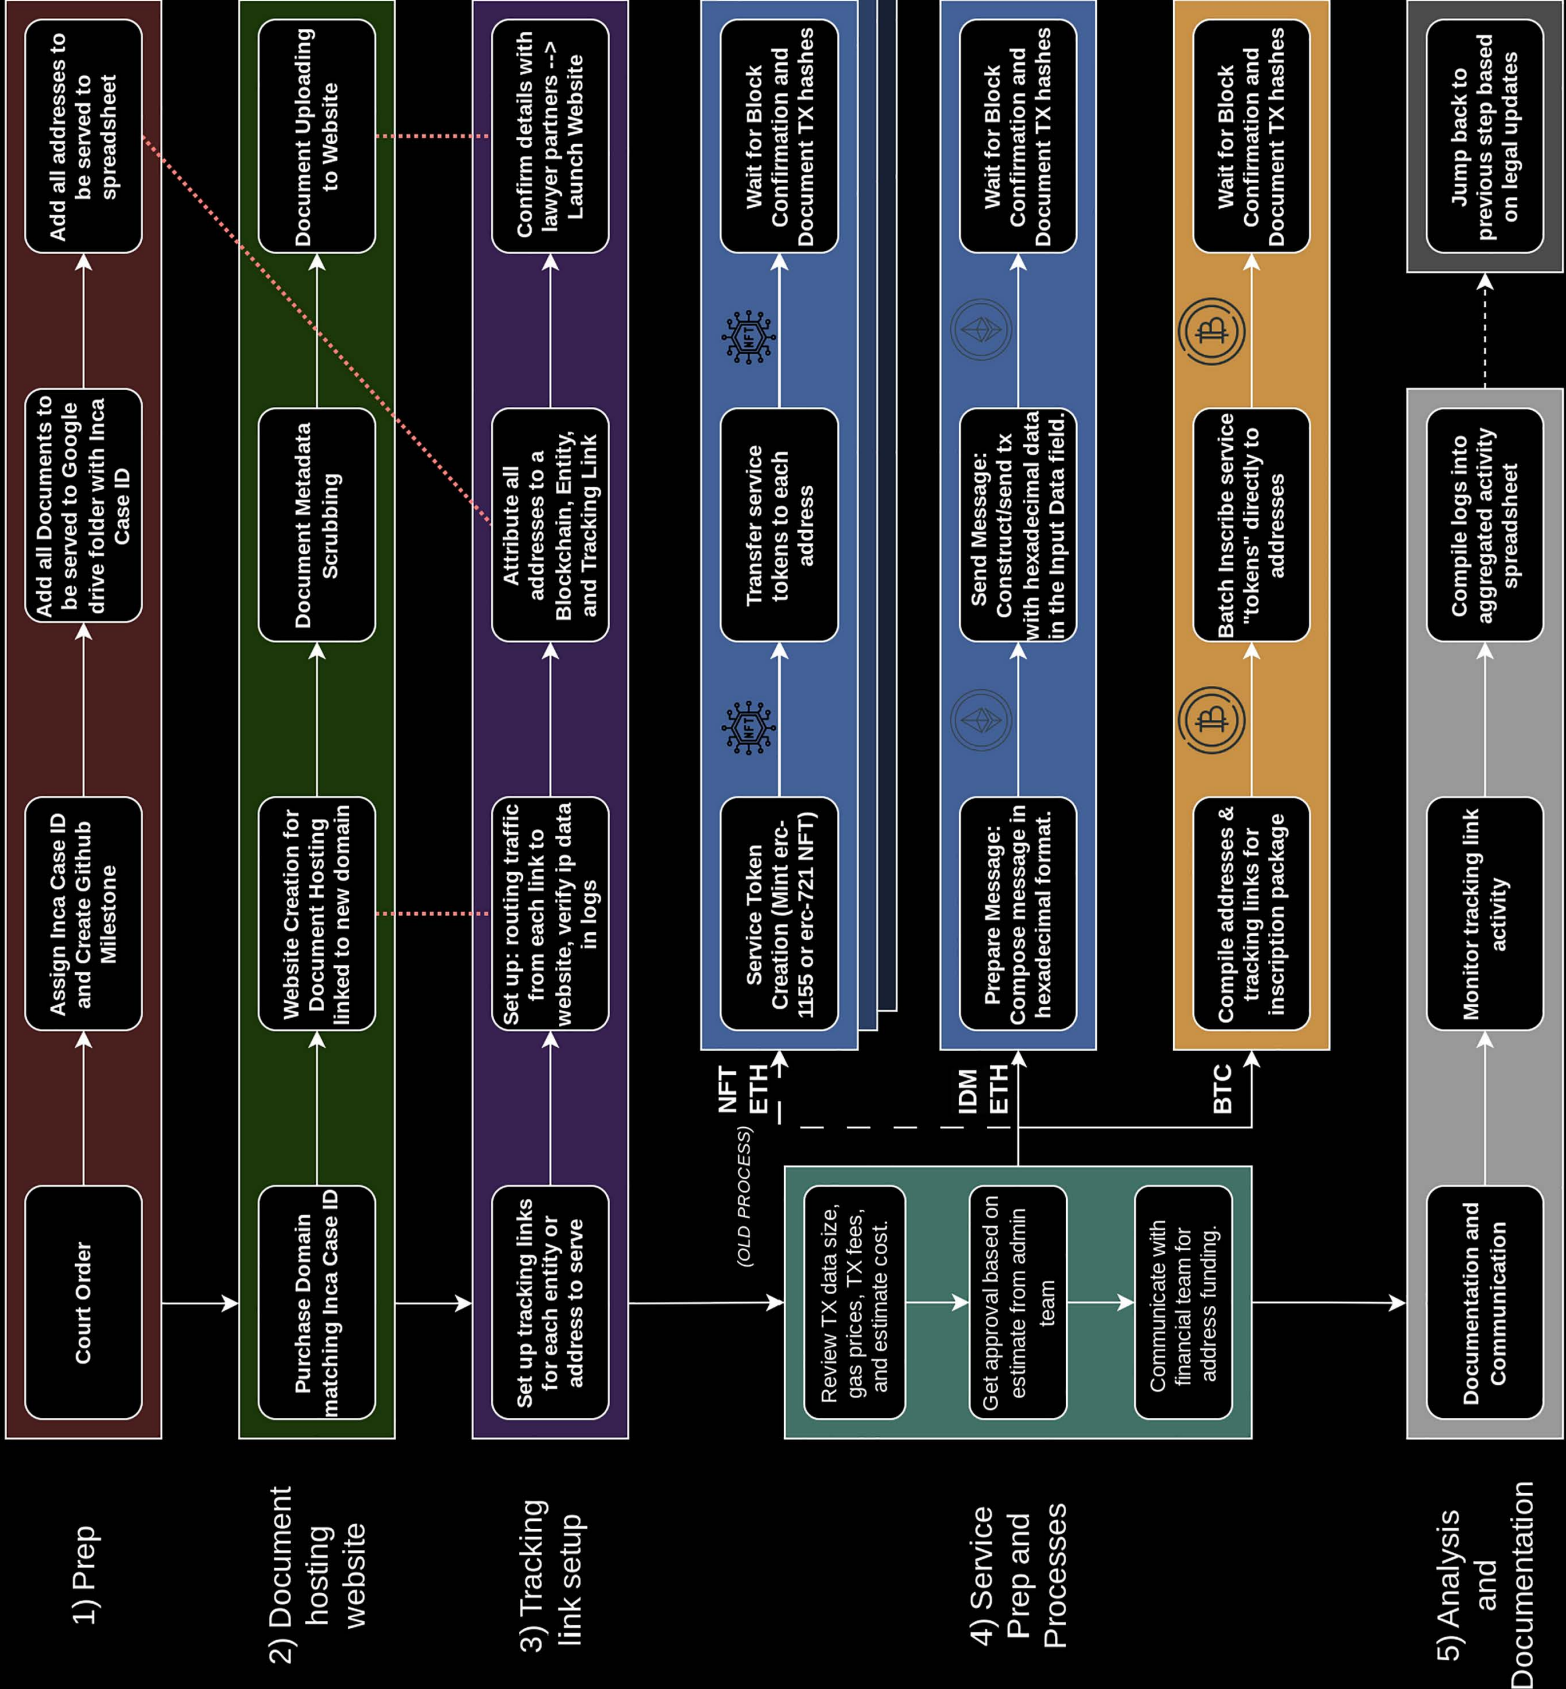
1) Prep

Court Order

Assign Inca Case ID and Create Github Milestone

Add all Documents to be served to Google drive folder with Inca Case ID

Add all addresses to be served to spreadsheet

2) Document hosting website

Purchase Domain matching Inca Case ID

Website Creation for Document Hosting linked to new domain

Document Metadata Scrubbing

Document Uploading to Website

3) Tracking link setup

Set up tracking links for each entity or address to serve

Set up: routing traffic from each link to website, verify ip data in logs

Attribute all addresses to a Blockchain, Entity, and Tracking Link

Confirm details with lawyer partners --> Launch Website

4) Service Prep and Processes

Review TX data size, gas prices, TX fees, and estimate cost.

Get approval based on estimate from admin team

Communicate with financial team for address funding.

(OLD PROCESS)

NFT ETH

Service Token Creation (Mint erc-1155 or erc-721 NFT)

NFT

Transfer service tokens to each address

NFT

Wait for Block Confirmation and Document TX hashes

IDM ETH

Prepare Message: Compose message in hexadecimal format.

Send Message: Construct/send tx with hexadecimal data in the Input Data field.

Wait for Block Confirmation and Document TX hashes

BTC

Compile addresses & tracking links for inscription package

Batch Inscribe service "tokens" directly to addresses

Wait for Block Confirmation and Document TX hashes

5) Analysis and Documentation

Documentation and Communication

Monitor tracking link activity

Compile logs into aggregated activity spreadsheet

Jump back to previous step based on legal updates